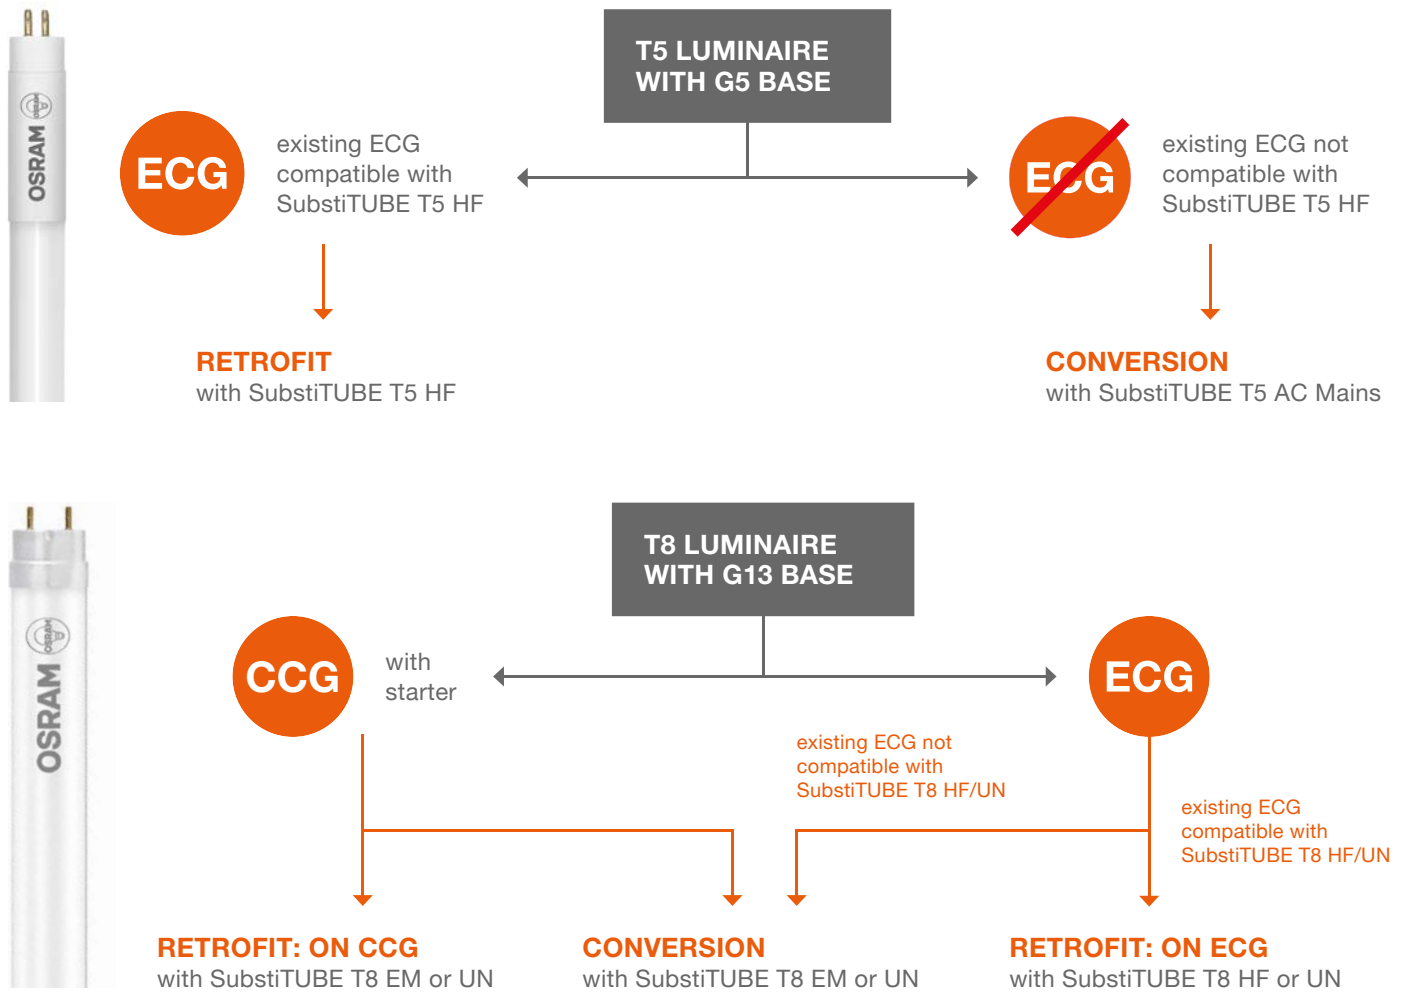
OSRAM

T5 LUMINAIRE WITH G5 BASE

ECG

existing ECG compatible with SubstiTUBE T5 HF

ECG

existing ECG not compatible with SubstiTUBE T5 HF

RETROFIT
with SubstiTUBE T5 HF

CONVERSION
with SubstiTUBE T5 AC Mains

OSRAM

T8 LUMINAIRE WITH G13 BASE

CCG

with starter

ECG

existing ECG not compatible with SubstiTUBE T8 HF/UN

existing ECG compatible with SubstiTUBE T8 HF/UN

RETROFIT: ON CCG
with SubstiTUBE T8 EM or UN

CONVERSION
with SubstiTUBE T8 EM or UN

RETROFIT: ON ECG
with SubstiTUBE T8 HF or UN